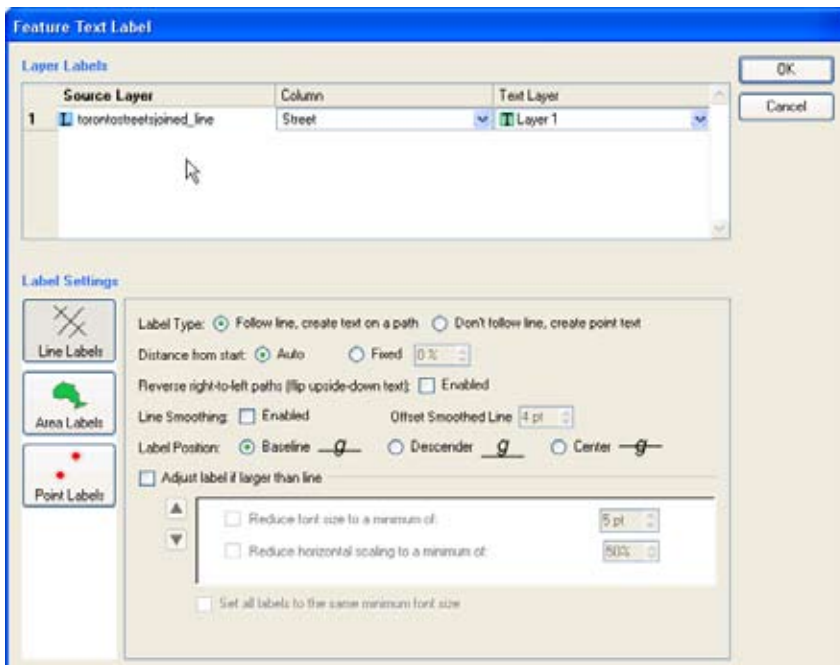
Feature Text Label

Layer Labels

| | Source Layer | Column | Text Layer |
|---|---|---|---|
| 1 | torontostreetsjoined_line | Street | Layer 1 |

OK

Cancel

Label Settings

Line Labels

Area Labels

Point Labels

Label Type: Follow line, create text on a path Don't follow line, create point text

Distance from start: Auto Fixed 0 %

Reverse right-to-left paths (flip upside-down text): Enabled

Line Smoothing: Enabled Offset Smoothed Line 4 pt

Label Position: Baseline g Descender g Center g

Adjust label if larger than line

Reduce font size to a minimum of: 5 pt

Reduce horizontal scaling to a minimum of: 50%

Set all labels to the same minimum font size